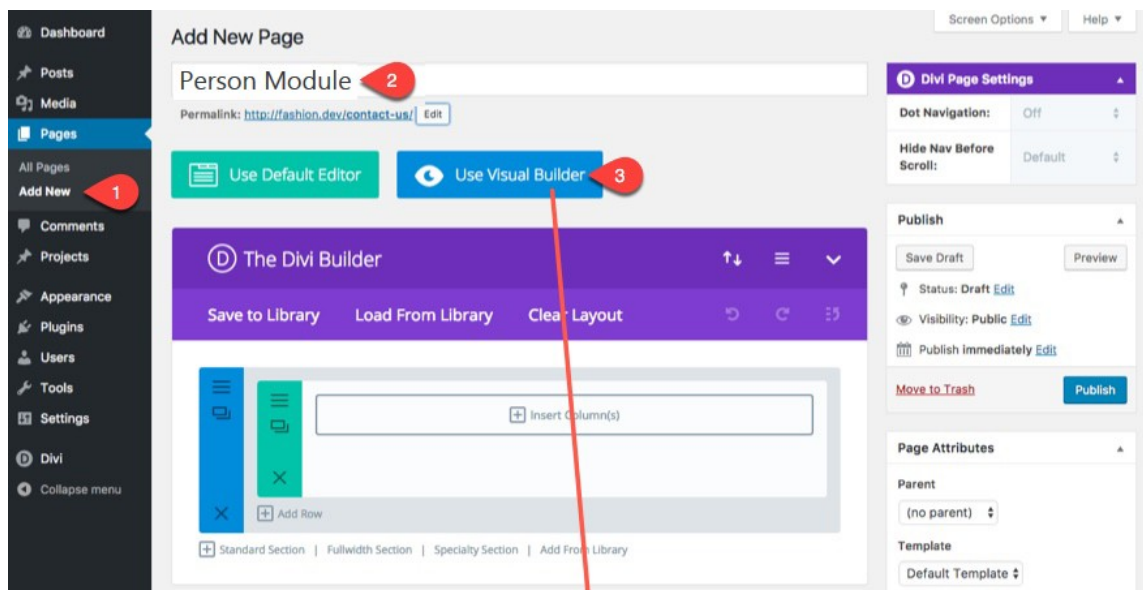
Dashboard
Posts
Media
Pages
All Pages
Add New 1
Comments
Projects
Appearance
Plugins
Users
Tools
Settings
Divi
Collapse menu

Screen Options ▾ Help ▾

Add New Page

Person Module 2

Permalink: http://fashion.dev/contact-us/ Edit

Use Default Editor
Use Visual Builder 3

The Divi Builder

Save to Library Load From Library Clear Layout

Insert Column(s)

Add Row

Standard Section | Fullwidth Section | Specialty Section | Add From Library

Divi Page Settings

| Dot Navigation: | Off |
|---|---|
| Hide Nav Before Scroll: | Default |

Publish

Save Draft Preview

Status: Draft Edit

Visibility: Public Edit

Publish immediately Edit

Move to Trash Publish

Page Attributes

Parent

(no parent)

Template

Default Template